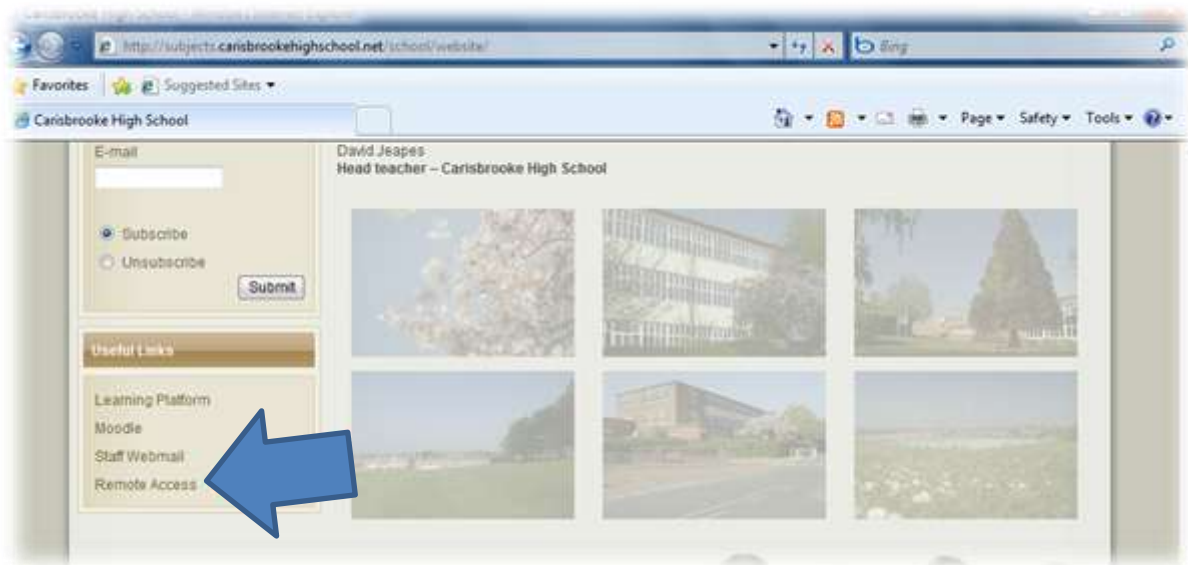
http://subjects.carisbrookehighschool.net/school/website/

Bing

Favorites

Suggested Sites ▾

Carisbrooke High School

Page ▾ Safety ▾ Tools ▾

E-mail

Subscribe

Unsubscribe

Submit

David Jeapes
Head teacher – Carisbrooke High School

Useful Links

Learning Platform
Moodle
Staff Webmail
Remote Access